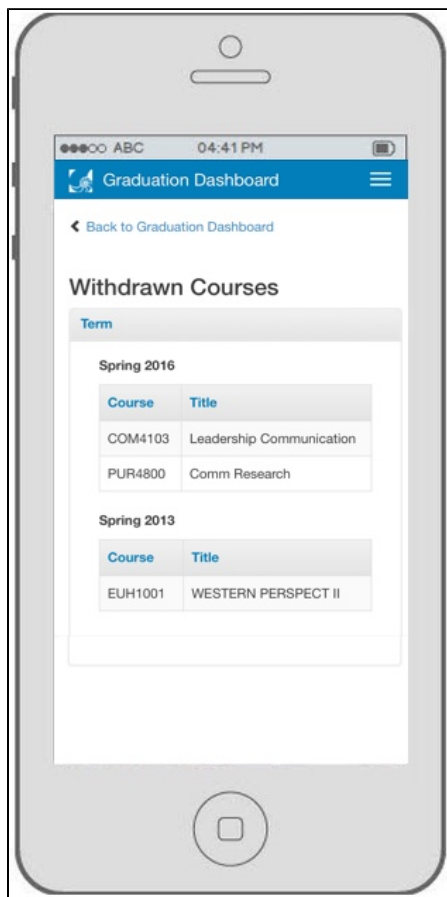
●●●○○ ABC 04:41 PM

Graduation Dashboard

Back to Graduation Dashboard

Withdrawn Courses

Term

Spring 2016

| Course | Title |
|---|---|
| COM4103 | Leadership Communication |
| PUR4800 | Comm Research |

Spring 2013

| Course | Title |
|---|---|
| EUH1001 | WESTERN PERSPECT II |